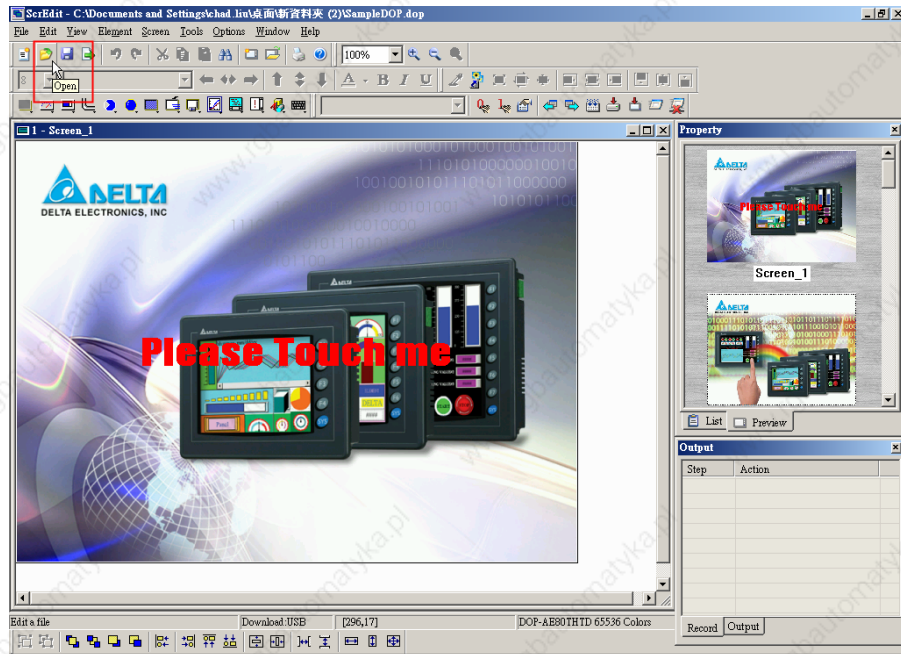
ScrEdit - C:\Documents and Settings\chad.liu\桌面\新資料夾 (2)\SampleDOP.dop

File Edit View Element Screen Tools Options Window Help

Open

100%

1 - Screen_1

DELTA
DELTA ELECTRONICS, INC

Please Touch me

Property

Screen_1

List Preview

Output

| Step | Action |
|---|---|

Record Output

Edit a file Download:USB [296,17] DOP-AE80THTD 65536 Colors